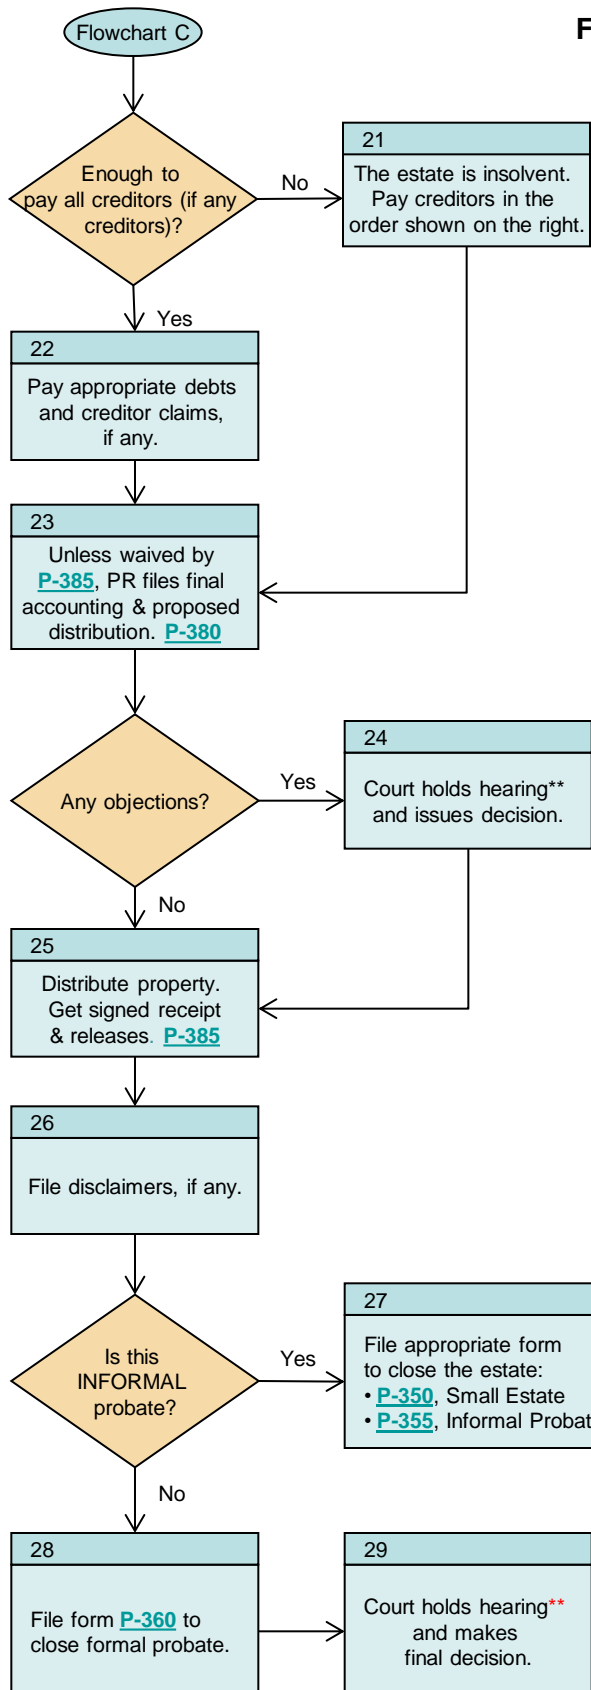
Flowchart C

F

Enough to pay all creditors (if any creditors)?

No

21
The estate is insolvent. Pay creditors in the order shown on the right.

Yes

22
Pay appropriate debts and creditor claims, if any.

23
Unless waived by P-385, PR files final accounting & proposed distribution. P-380

Any objections?

Yes

24
Court holds hearing** and issues decision.

No

25
Distribute property. Get signed receipt & releases. P-385

26
File disclaimers, if any.

Is this INFORMAL probate?

Yes

27
File appropriate form to close the estate:
• P-350, Small Estate
• P-355, Informal Probat

No

28
File form P-360 to close formal probate.

29
Court holds hearing** and makes final decision.